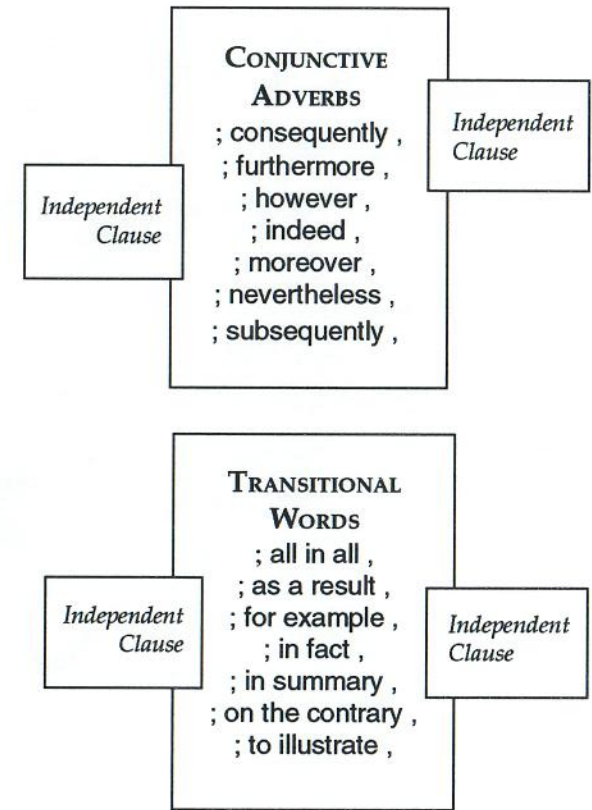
Independent Clause

CONJUNCTIVE ADVERBS
; consequently ,
; furthermore ,
; however ,
; indeed ,
; moreover ,
; nevertheless ,
; subsequently ,

Independent Clause

Independent Clause

TRANSITIONAL WORDS
; all in all ,
; as a result ,
; for example ,
; in fact ,
; in summary ,
; on the contrary ,
; to illustrate ,

Independent Clause